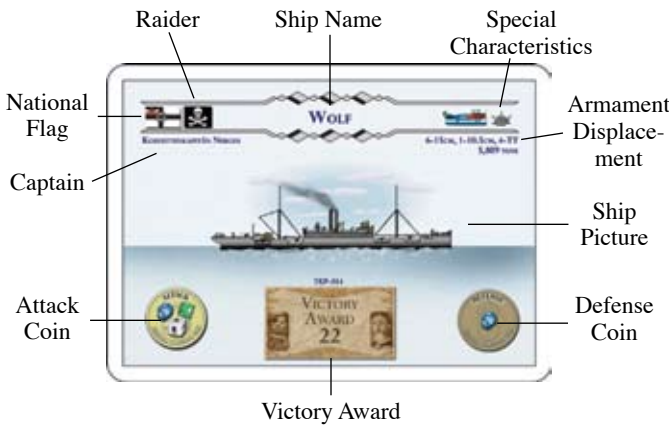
Raider

Ship Name

Special Characteristics

National Flag

Armament Displacement

Captain

Wolf

Korvettenkapitän Nerger

6-15cm, 1-10.5cm, 4-TT
5,809 tons

Ship Picture

TRP-004

Attack Coin

Victory Award
22

Defense Coin

Victory Award